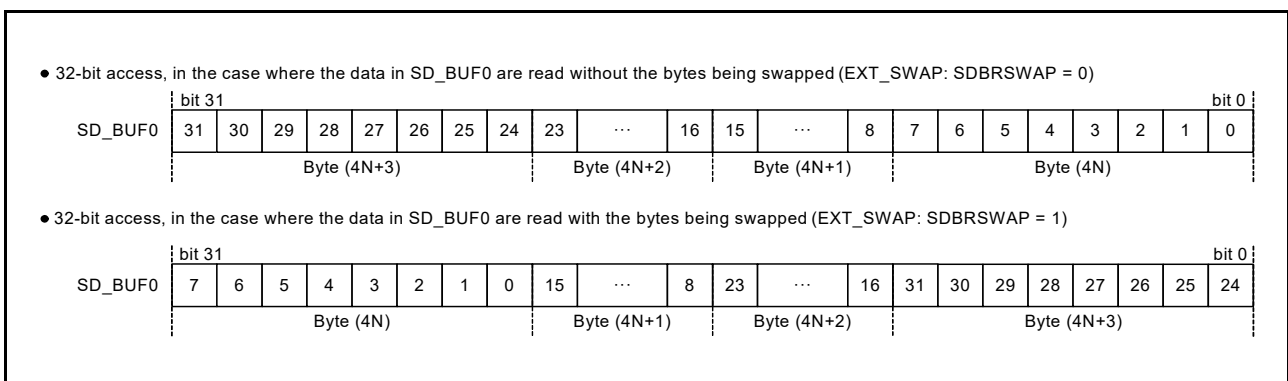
● 32-bit access, in the case where the data in SD_BUF0 are read without the bytes being swapped (EXT_SWAP: SDBRSWAP = 0)

bit 31 bit 0

| SD_BUF0 | 31 | 30 | 29 | 28 | 27 | 26 | 25 | 24 | 23 | ··· | 16 | 15 | ··· | 8 | 7 | 6 | 5 | 4 | 3 | 2 | 1 | 0 |
|---|---|---|---|---|---|---|---|---|---|---|---|---|---|---|---|---|---|---|---|---|---|---|

Byte (4N+3) Byte (4N+2) Byte (4N+1) Byte (4N)

● 32-bit access, in the case where the data in SD_BUF0 are read with the bytes being swapped (EXT_SWAP: SDBRSWAP = 1)

bit 31 bit 0

| SD_BUF0 | 7 | 6 | 5 | 4 | 3 | 2 | 1 | 0 | 15 | ··· | 8 | 23 | ··· | 16 | 31 | 30 | 29 | 28 | 27 | 26 | 25 | 24 |
|---|---|---|---|---|---|---|---|---|---|---|---|---|---|---|---|---|---|---|---|---|---|---|

Byte (4N) Byte (4N+1) Byte (4N+2) Byte (4N+3)